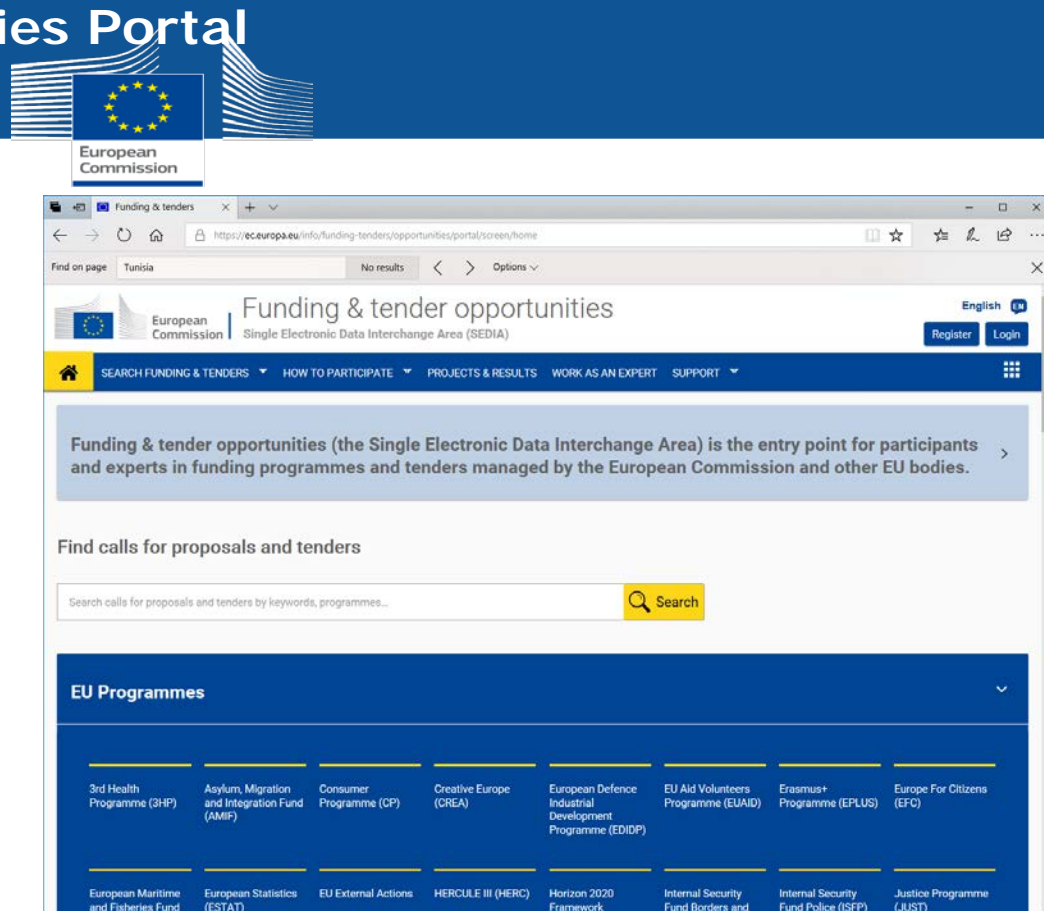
ies Portal

European Commission

Funding & tenders

https://ec.europa.eu/info/funding-tenders/opportunities/portal/screen/home

Find on page Tunisia No results Options

European Commission | Funding & tender opportunities
Single Electronic Data Interchange Area (SEDIA)

English EN

Register Login

SEARCH FUNDING & TENDERS HOW TO PARTICIPATE PROJECTS & RESULTS WORK AS AN EXPERT SUPPORT

Funding & tender opportunities (the Single Electronic Data Interchange Area) is the entry point for participants and experts in funding programmes and tenders managed by the European Commission and other EU bodies.

Find calls for proposals and tenders

Search calls for proposals and tenders by keywords, programmes...

Search

EU Programmes

3rd Health Programme (3HP)

Asylum, Migration and Integration Fund (AMIF)

Consumer Programme (CP)

Creative Europe (CREA)

European Defence Industrial Development Programme (EDIDP)

EU Aid Volunteers Programme (EUAID)

Erasmus+ Programme (EPLUS)

Europe For Citizens (EFC)

European Maritime and Fisheries Fund

European Statistics (ESTAT)

EU External Actions

HERCULE III (HERC)

Horizon 2020 Framework

Internal Security Fund Borders and

Internal Security Fund Police (ISFP)

Justice Programme (JUST)